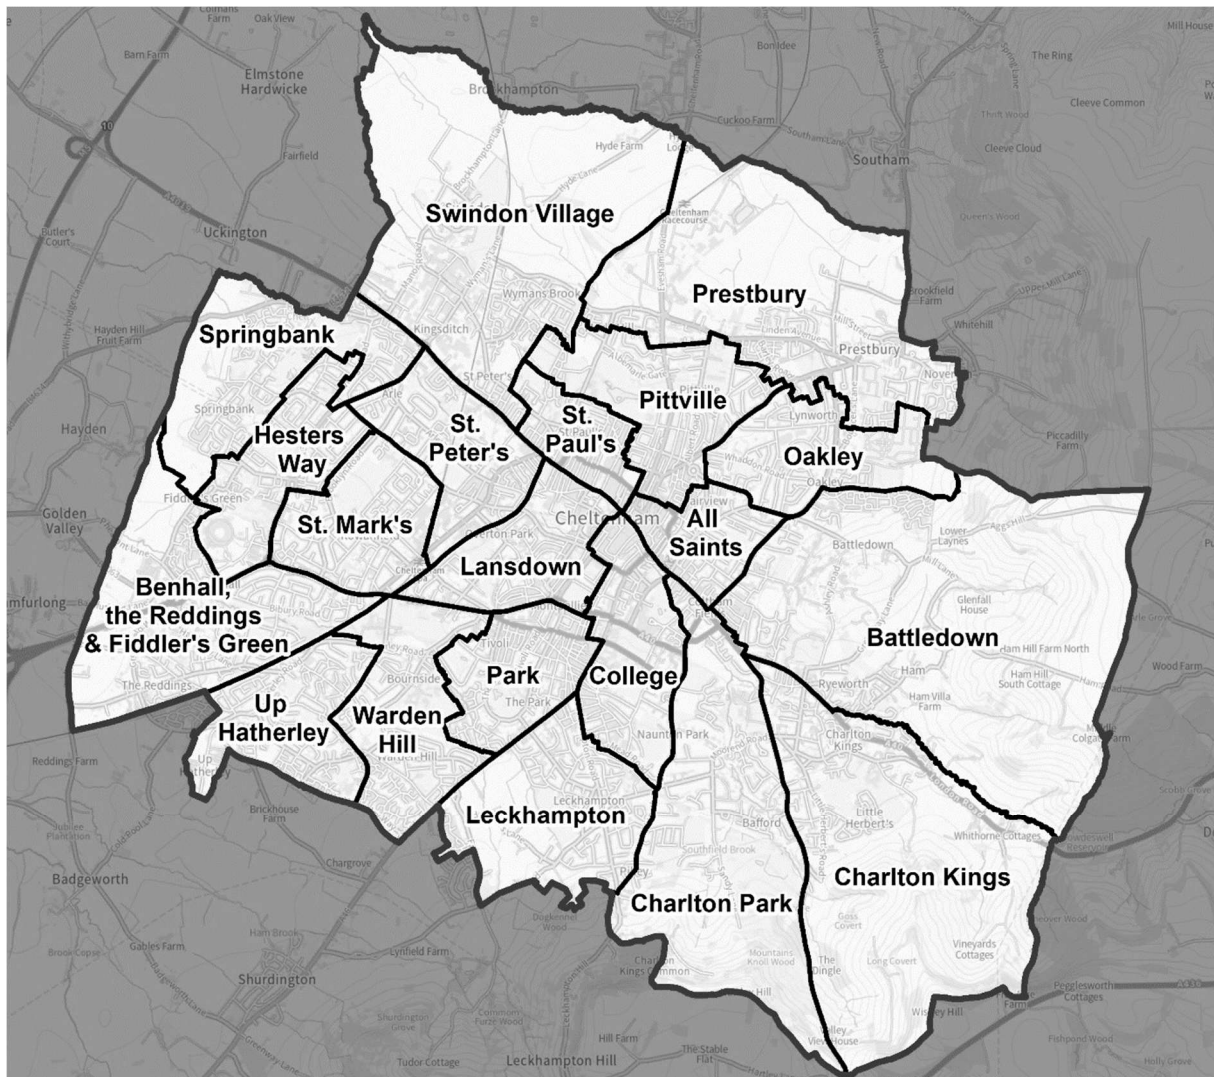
Swindon Village

Prestbury

Springbank

Pittville

St. Paul's

St. Peter's

Hesters Way

Oakley

St. Mark's

All Saints

Lansdown

Benhall, the Reddings & Fiddler's Green

Battledown

Park

College

Up Hatherley

Warden Hill

Leckhampton

Charlton Kings

Charlton Park

Elmstone Hardwicke

Uckington

Hayden

Golden Valley

Badgeworth

Shurdington

Leckhampton Hill

Southam

Cleeve Common

Cleeve Cloud

Cheltenham

Brockhampton

Kingsditch

Hyde Farm

Cuckoo Farm

The Ring

Mill House

Bon Idee

Oak View

Barn Farm

Fairfield

Butler's Court

Hayden Hill Fruit Farm

Springbank

Fiddler's Green

The Reddings

Reddings Farm

Brickhouse Farm

Chargrove

Jubilee Plantation

Gables Farm

Brook Copse

Ham Brook

Lynfield Farm

Shurdington Grove

Tudor Cottage

Hill Farm

The Stable Flat

Holly Grove

Fishpond Wood

Pegglesworth Cottages

Whithorne Cottages

Dowdeswell Reservoir

Scrubb Grove

Wood Farm

Colgate Farm

Ham Hill Farm North

Ham Hill South Cottage

Ham Villa Farm

Glenfall House

Lower Lanes

Ryeworth

Charlton Kings

Little Herbert's

Bafford

Naunton Park

Vineyards Cottages

Long Covert

The Dingle

Goss Covert

Piccadilly Farm

Whitehill

Brookfield Farm

Queen's Wood

Lynworth

Battledown

Bournside

The Park

Tivoli

Mountains Knoll Wood

Charlton Kings Common

Dugdenne Wood

Wymans Brook

Arle

Up Hatherley

Queen's Wood